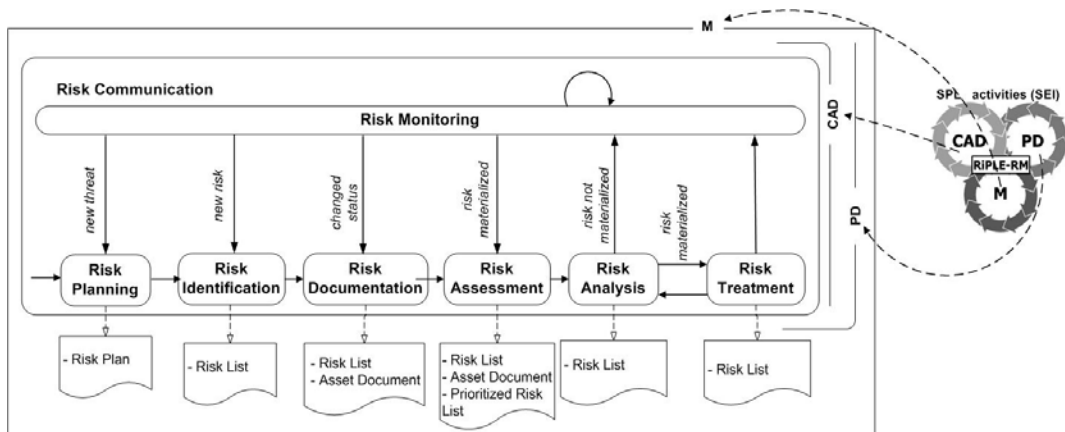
M

CAD

PD

SPL activities (SEI)

CAD

PD

RiPLE-RM

M

Risk Communication

Risk Monitoring

new threat

new risk

changed status

risk materialized

risk not materialized

risk materialized

Risk Planning

Risk Identification

Risk Documentation

Risk Assessment

Risk Analysis

Risk Treatment

- Risk Plan

- Risk List

- Risk List
- Asset Document

- Risk List
- Asset Document
- Prioritized Risk List

- Risk List

- Risk List